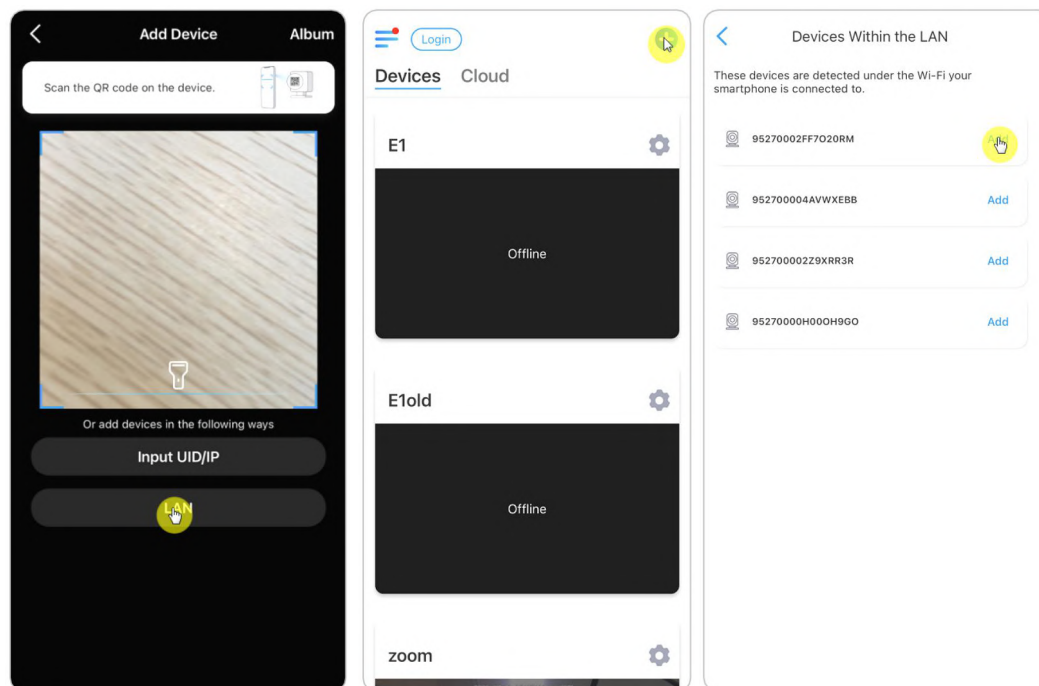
Add Device
Album
Scan the QR code on the device.
Or add devices in the following ways
Input UID/IP
LAN

Login
Devices Cloud
E1
Offline
E1old
Offline
zoom

Devices Within the LAN
These devices are detected under the Wi-Fi your smartphone is connected to.
95270002FF7O20RM Add
952700004AVWXEBB Add
952700002Z9XRR3R Add
95270000H00OH9GO Add